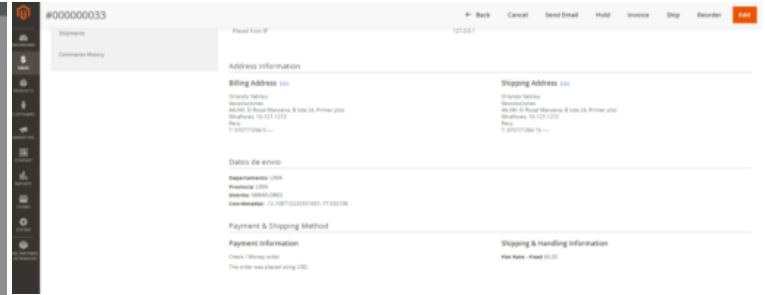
#000000033

← Back Cancel Send Email Hold Invoice Ship Reorder Edit

Shipments

Comments History

Placed from IP 127.0.0.1

Address Information

Billing Address Edit

Orlando Valsiku
Novoiluciones
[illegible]
Miraflores, 15-127-1372
Peru
T: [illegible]

Shipping Address Edit

Orlando Valsiku
Novoiluciones
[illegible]
Miraflores, 15-127-1372
Peru
T: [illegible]

Datos de envío

Departamento: LIMA
Provincia: LIMA
Distrito: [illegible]
Coordenadas: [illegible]

Payment & Shipping Method

Payment Information

Check / Money order

The order was placed using USD.

Shipping & Handling Information

Flat Rate - Fixed $0.00